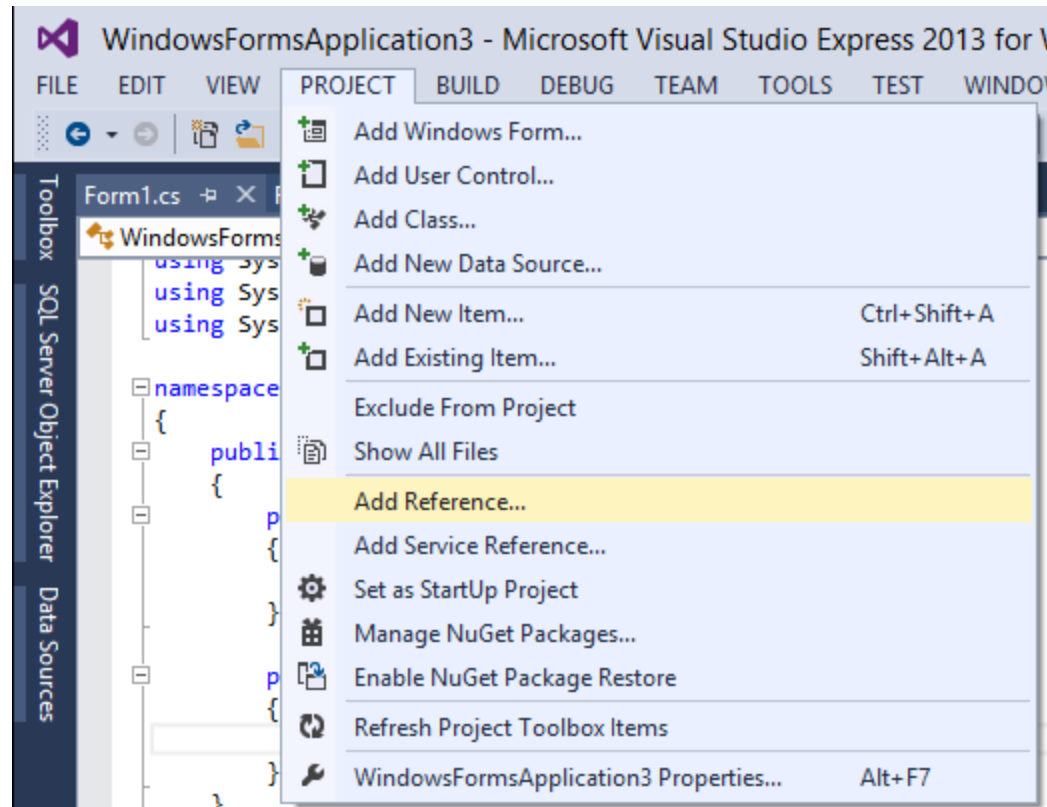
WindowsFormsApplication3 - Microsoft Visual Studio Express 2013 for W

FILE EDIT VIEW PROJECT BUILD DEBUG TEAM TOOLS TEST WINDOW

Toolbox SQL Server Object Explorer Data Sources

Form1.cs

WindowsForms

using Sys
using Sys
using Sys

namespace
{
publi
{
p
{
}
p
{
}
}

Add Windows Form...
Add User Control...
Add Class...
Add New Data Source...
Add New Item... Ctrl+Shift+A
Add Existing Item... Shift+Alt+A
Exclude From Project
Show All Files
Add Reference...
Add Service Reference...
Set as StartUp Project
Manage NuGet Packages...
Enable NuGet Package Restore
Refresh Project Toolbox Items
WindowsFormsApplication3 Properties... Alt+F7